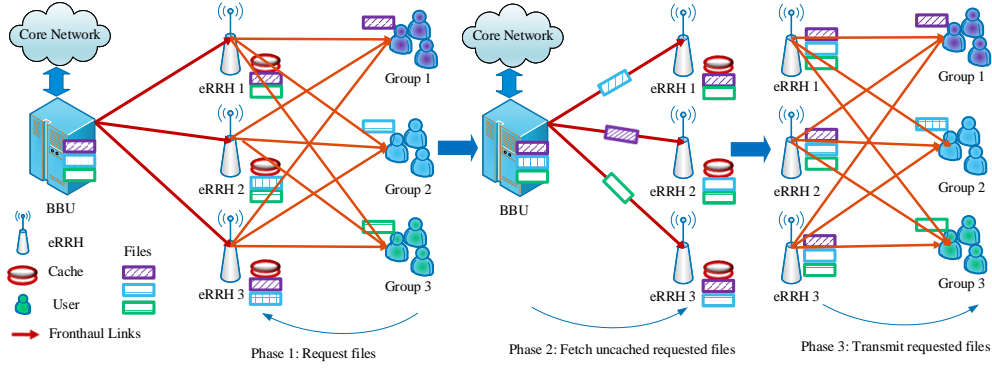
Core Network

BBU

eRRH 1

eRRH 2

eRRH 3

Group 1

Group 2

Group 3

eRRH

Cache

User

Fronthaul Links

Files

Phase 1: Request files

Core Network

BBU

eRRH 1

eRRH 2

eRRH 3

Phase 2: Fetch uncached requested files

eRRH 1

eRRH 2

eRRH 3

Group 1

Group 2

Group 3

Phase 3: Transmit requested files